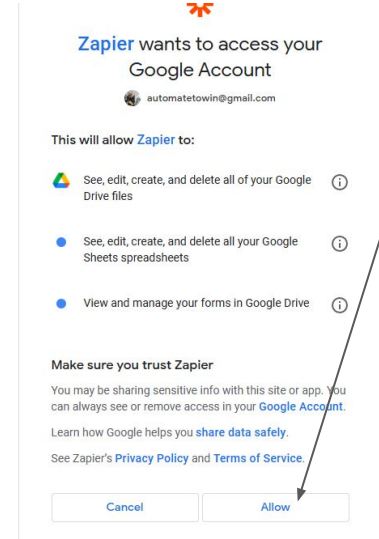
Zapier wants to access your Google Account

automatetowin@gmail.com

This will allow Zapier to:

See, edit, create, and delete all of your Google Drive files

See, edit, create, and delete all your Google Sheets spreadsheets

View and manage your forms in Google Drive

Make sure you trust Zapier

You may be sharing sensitive info with this site or app. You can always see or remove access in your Google Account.

Learn how Google helps you share data safely.

See Zapier's Privacy Policy and Terms of Service.

Cancel

Allow